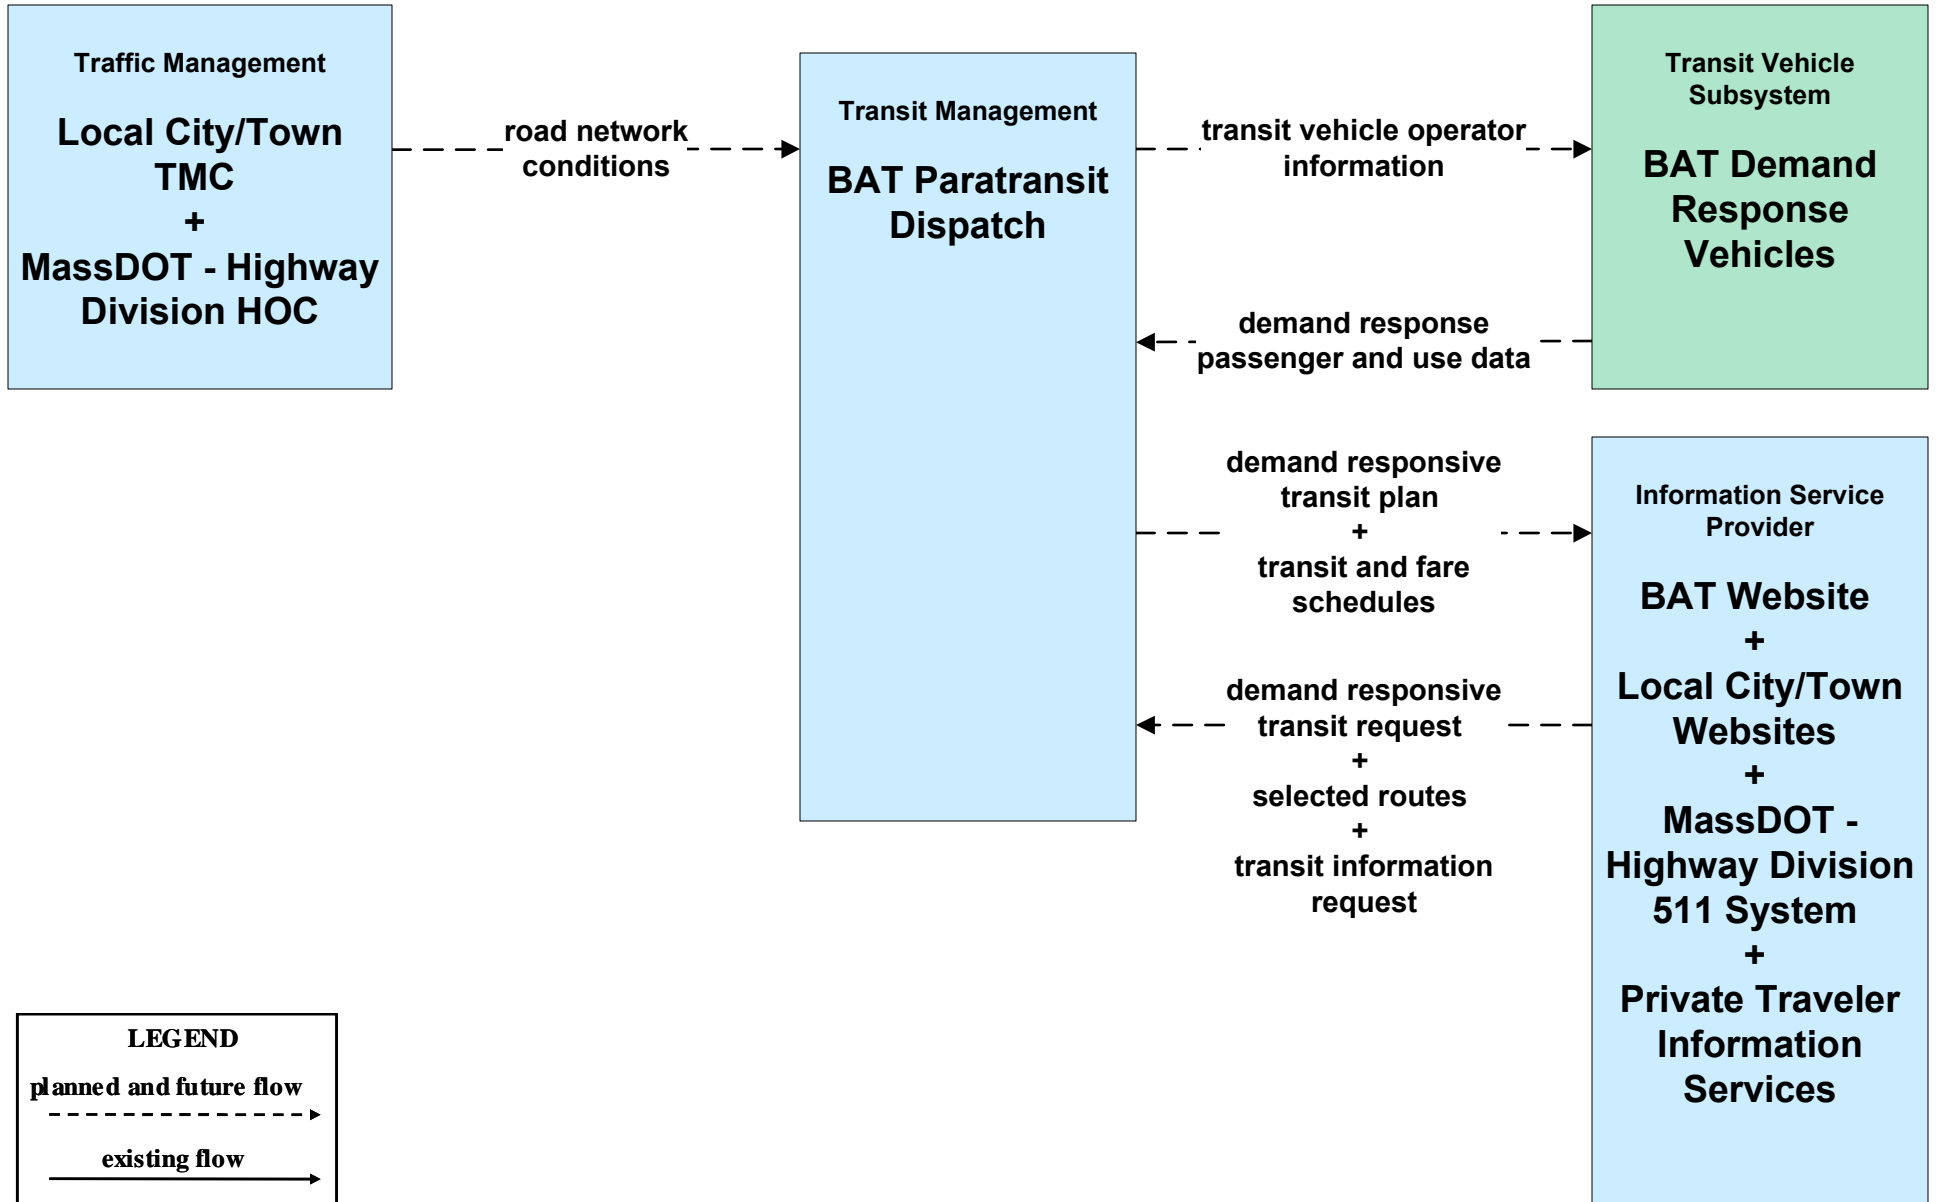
Traffic Management

Local City/Town TMC
+
MassDOT - Highway Division HOC

road network conditions

Transit Management

BAT Paratransit Dispatch

transit vehicle operator information

Transit Vehicle Subsystem

BAT Demand Response Vehicles

demand response passenger and use data

demand responsive transit plan
+
transit and fare schedules

Information Service Provider

BAT Website
+
Local City/Town Websites
+
MassDOT - Highway Division 511 System
+
Private Traveler Information Services

demand responsive transit request
+
selected routes
+
transit information request

LEGEND
planned and future flow
existing flow